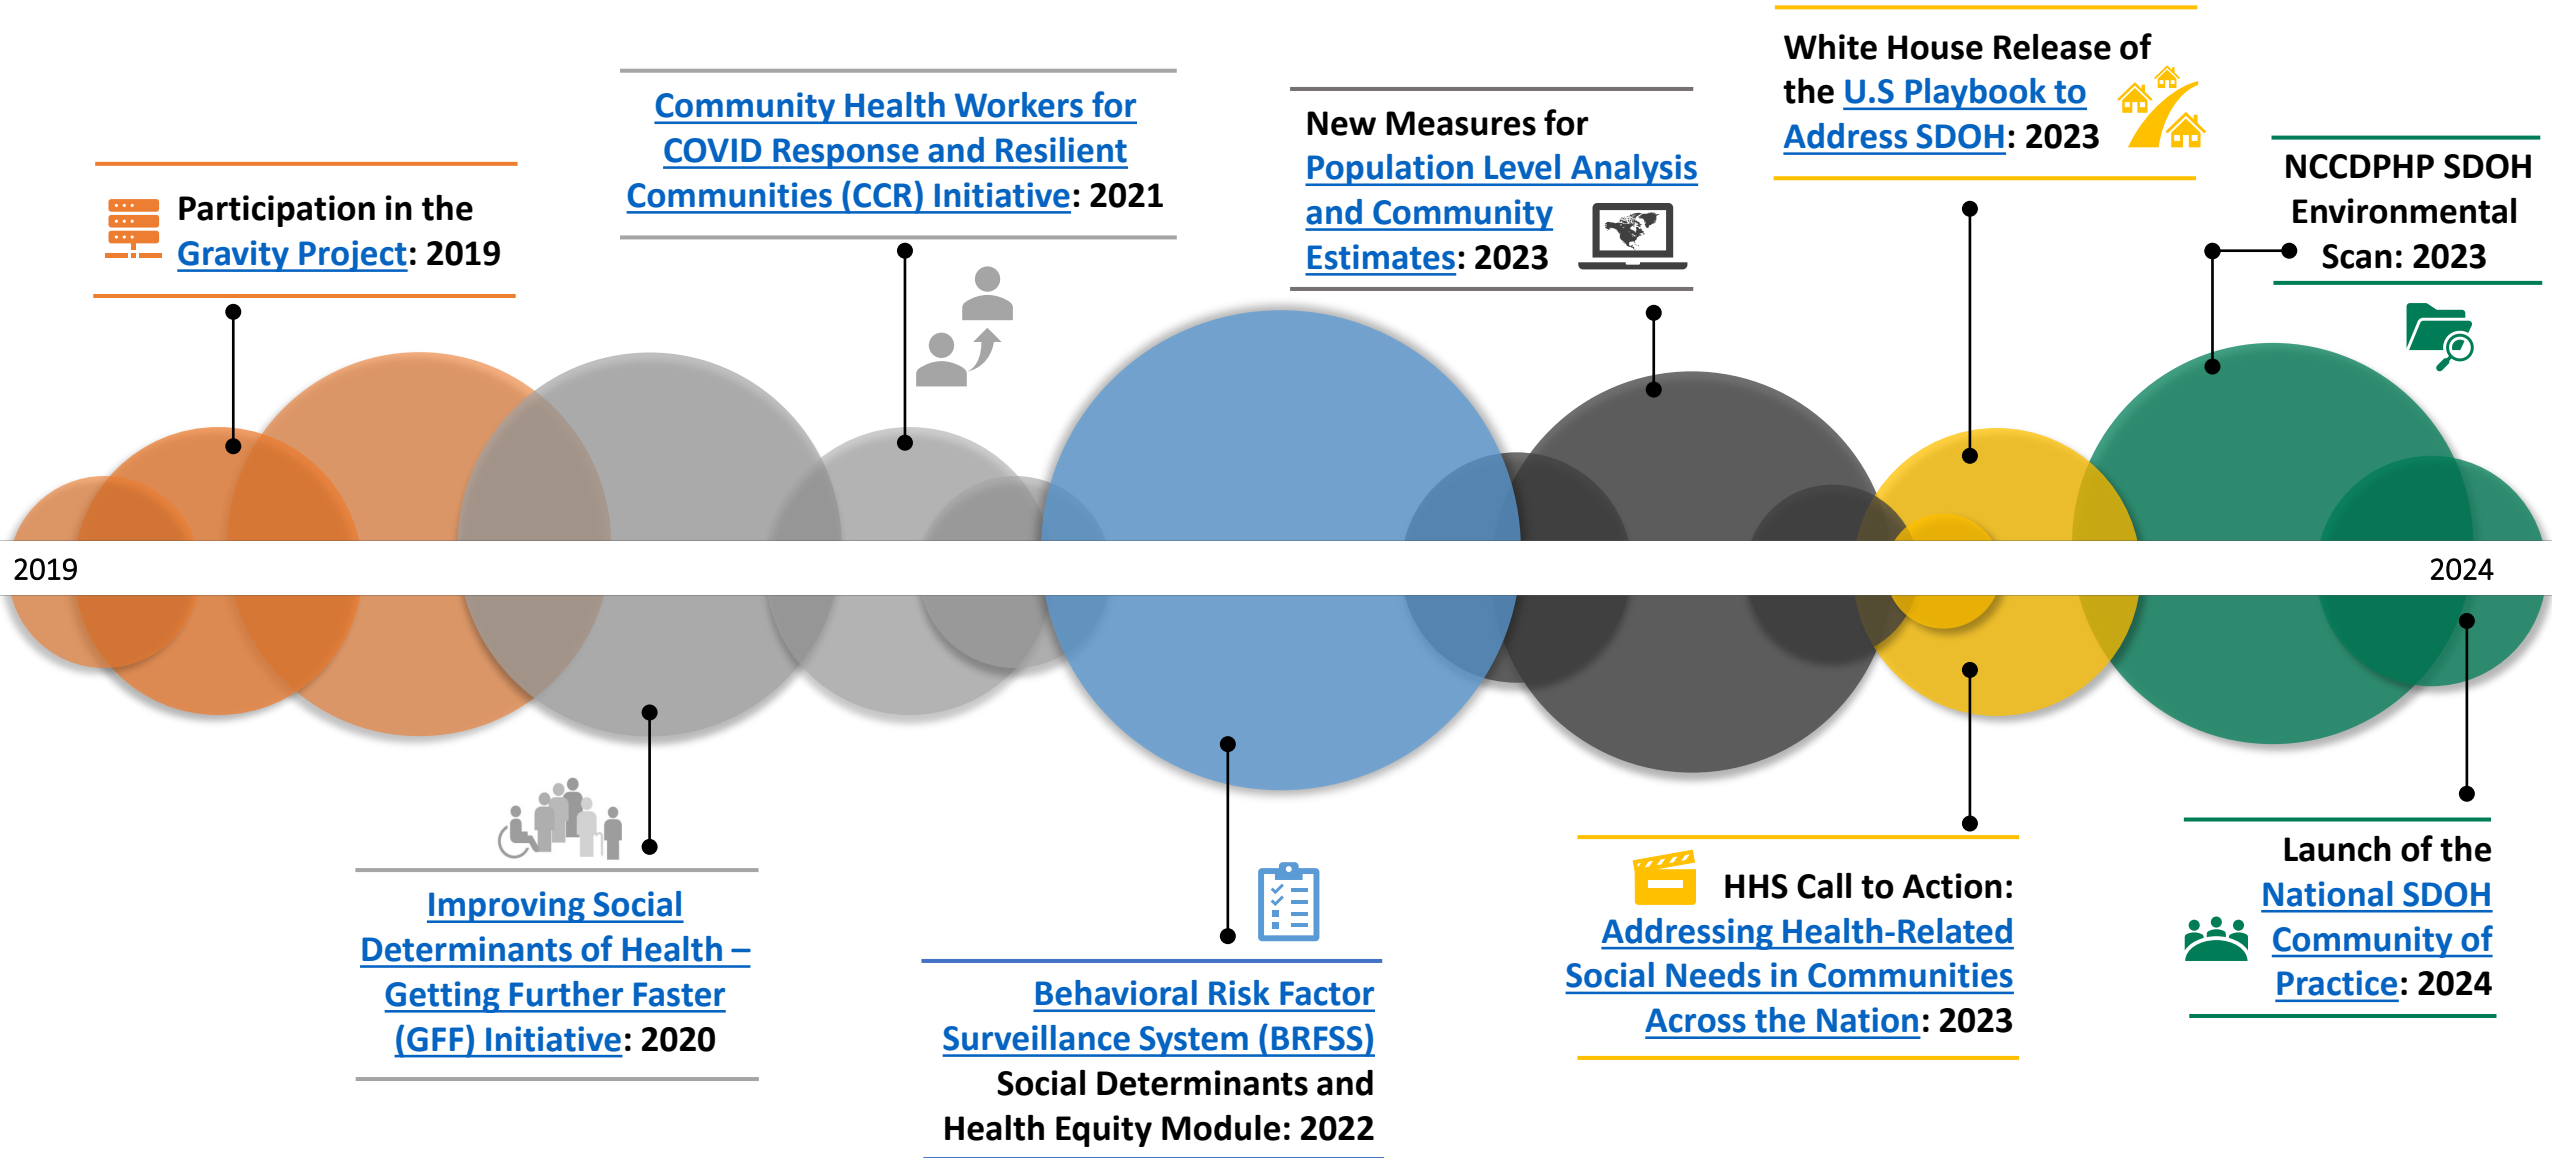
Participation in the Gravity Project: 2019

Community Health Workers for COVID Response and Resilient Communities (CCR) Initiative: 2021

New Measures for Population Level Analysis and Community Estimates: 2023

White House Release of the U.S Playbook to Address SDOH: 2023

NCCDPHP SDOH Environmental Scan: 2023

2019

2024

Improving Social Determinants of Health – Getting Further Faster (GFF) Initiative: 2020

Behavioral Risk Factor Surveillance System (BRFSS) Social Determinants and Health Equity Module: 2022

HHS Call to Action: Addressing Health-Related Social Needs in Communities Across the Nation: 2023

Launch of the National SDOH Community of Practice: 2024